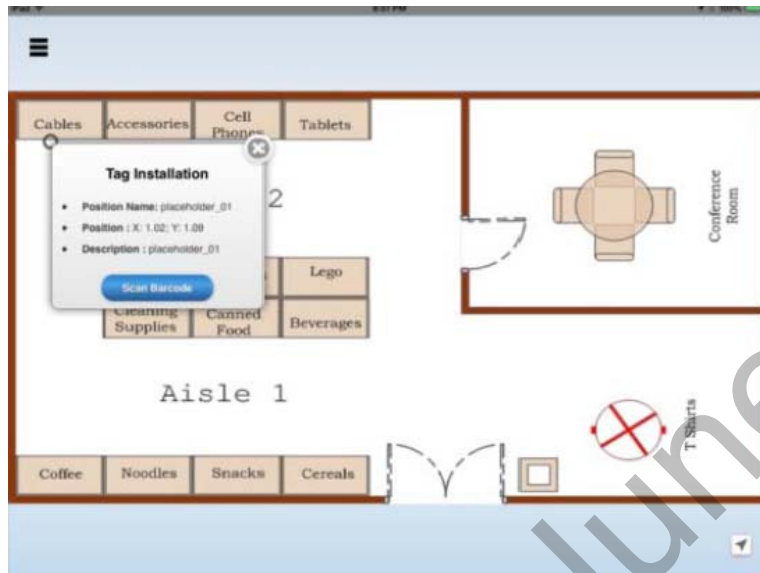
Cables

Accessories

Cell Phones

Tablets

Tag Installation

Position Name: placeholder_01

Position : X: 1.02; Y: 1.09

Description : placeholder_01

Scan Barcode

2

Lego

Cleaning Supplies

Canned Food

Beverages

Conference Room

Aisle 1

T Shirts

Coffee

Noodles

Snacks

Cereals